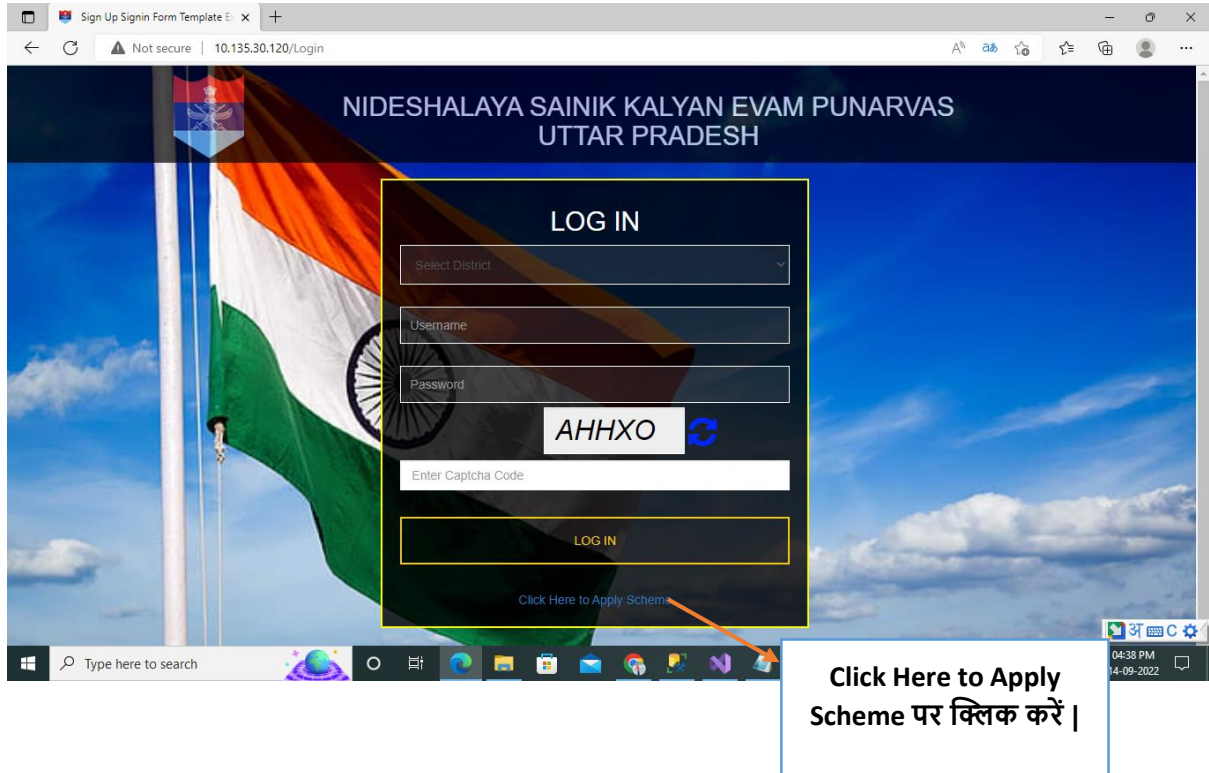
Sign Up Signin Form Template E

Not secure | 10.135.30.120/Login

NIDESHALAYA SAINIK KALYAN EVAM PUNARVAS
UTTAR PRADESH

LOG IN

Select District

Username

Password

AHHXO

Enter Captcha Code

LOG IN

Click Here to Apply Scheme

Type here to search

अ C

04:38 PM
14-09-2022

Click Here to Apply Scheme पर क्लिक करें |